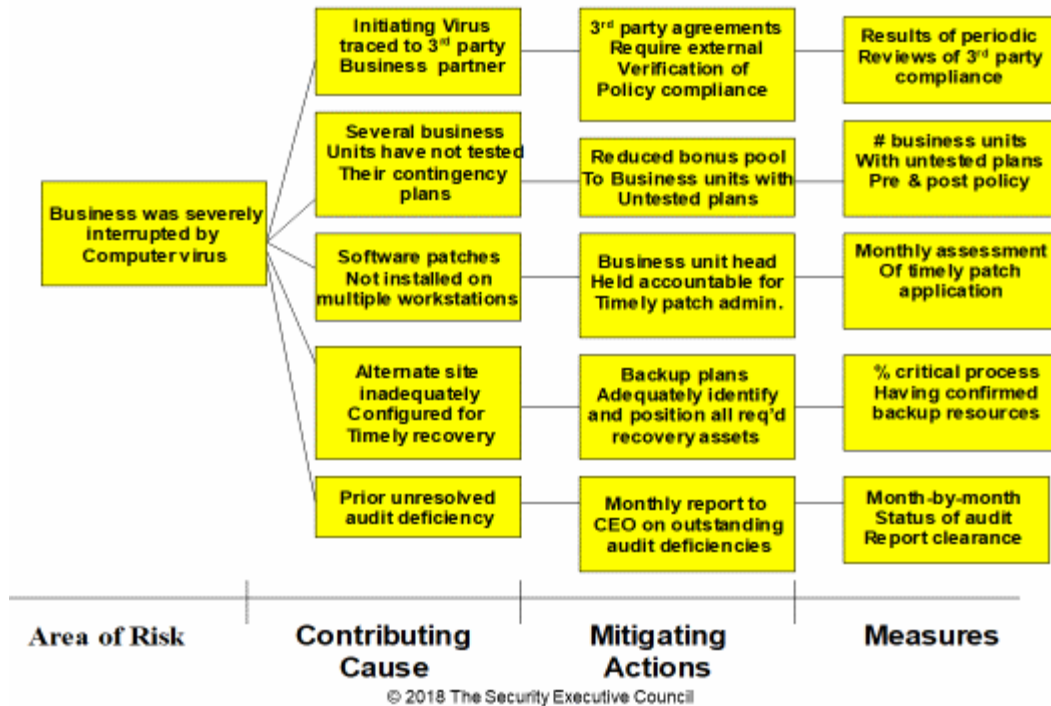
Business was severely interrupted by Computer virus

Initiating Virus traced to 3rd party Business partner

3rd party agreements Require external Verification of Policy compliance

Results of periodic Reviews of 3rd party compliance

Several business Units have not tested Their contingency plans

Reduced bonus pool To Business units with Untested plans

# business units With untested plans Pre & post policy

Software patches Not installed on multiple workstations

Business unit head Held accountable for Timely patch admin.

Monthly assessment Of timely patch application

Alternate site inadequately Configured for Timely recovery

Backup plans Adequately identify and position all req'd recovery assets

% critical process Having confirmed backup resources

Prior unresolved audit deficiency

Monthly report to CEO on outstanding audit deficiencies

Month-by-month Status of audit Report clearance

Area of Risk

Contributing Cause

Mitigating Actions

Measures

© 2018 The Security Executive Council